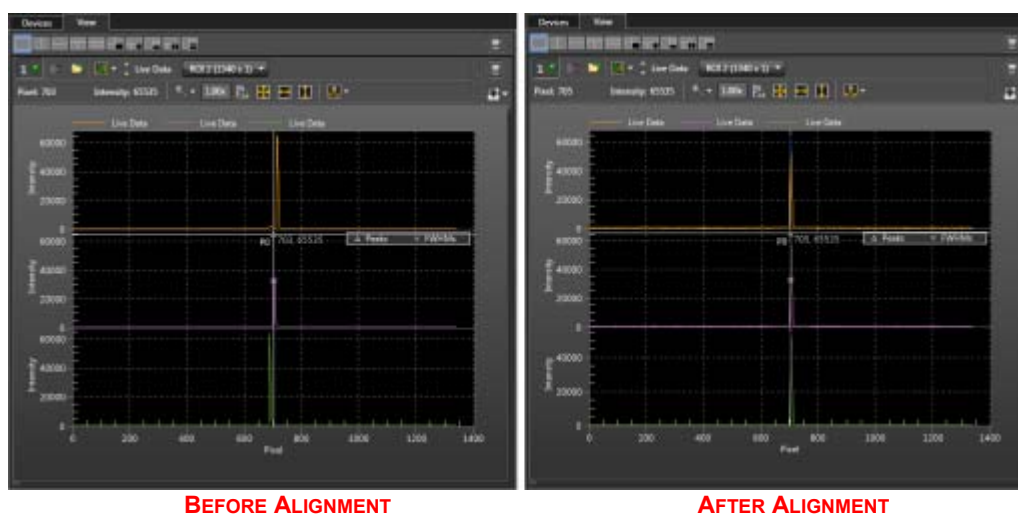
Devices View

1 Live Data ROI 2 (1340 x 1)

Pixel: 701 Intensity: 65535 1.00x

Live Data Live Data Live Data

60000
40000
20000
0
60000
40000
20000
0
60000
40000
20000
0

Intensity
Intensity
Intensity

P0 701, 65535 Peaks FWHMs

0 200 400 600 800 1000 1200 1400
Pixel

BEFORE ALIGNMENT

Devices View

1 Live Data ROI 2 (1340 x 1)

Pixel: 705 Intensity: 65535 1.00x

Live Data Live Data Live Data

60000
40000
20000
0
60000
40000
20000
0
60000
40000
20000
0

Intensity
Intensity
Intensity

P0 705, 65535 Peaks FWHMs

0 200 400 600 800 1000 1200 1400
Pixel

AFTER ALIGNMENT